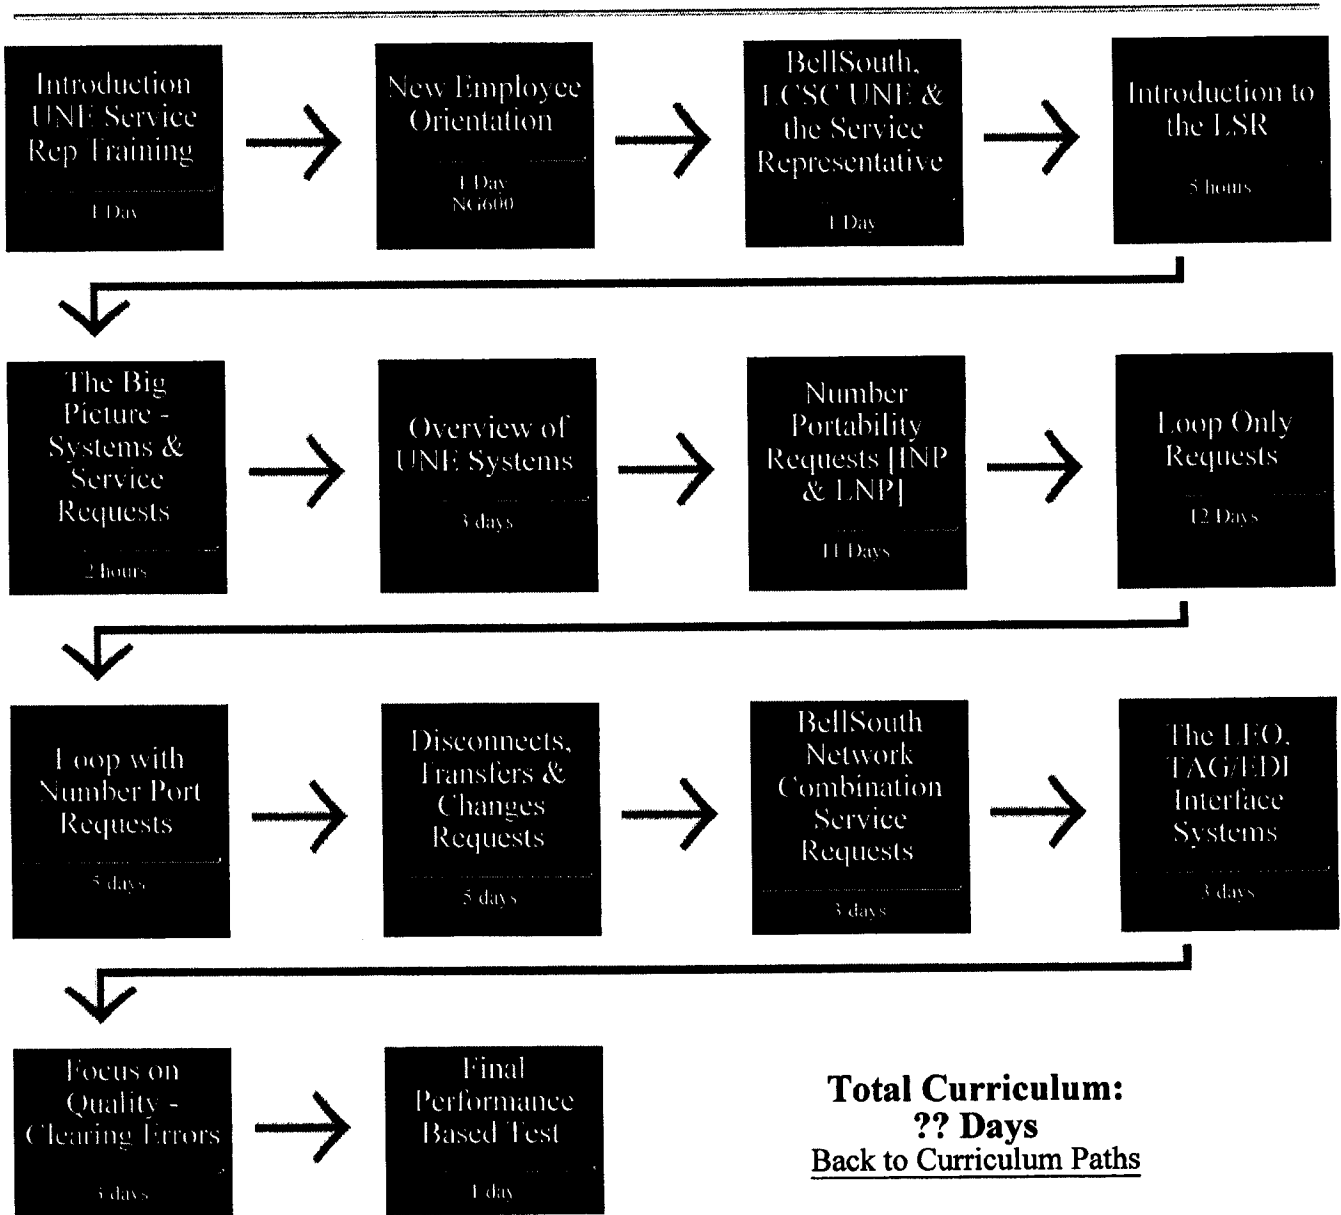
Introduction UNE Service Rep Training

1 Day

New Employee Orientation

1 Day
NG600

BellSouth, LCSC UNE & the Service Representative

1 Day

Introduction to the LSR

5 hours

The Big Picture - Systems & Service Requests

2 hours

Overview of UNE Systems

3 days

Number Portability Requests [INP & LNP]

11 Days

Loop Only Requests

12 Days

Loop with Number Port Requests

5 days

Disconnects, Transfers & Changes Requests

5 days

BellSouth Network Combination Service Requests

3 days

The LEO, TAG/EDI Interface Systems

3 days

Focus on Quality - Clearing Errors

3 days

Final Performance Based Test

1 day

Total Curriculum:
?? Days
Back to Curriculum Paths